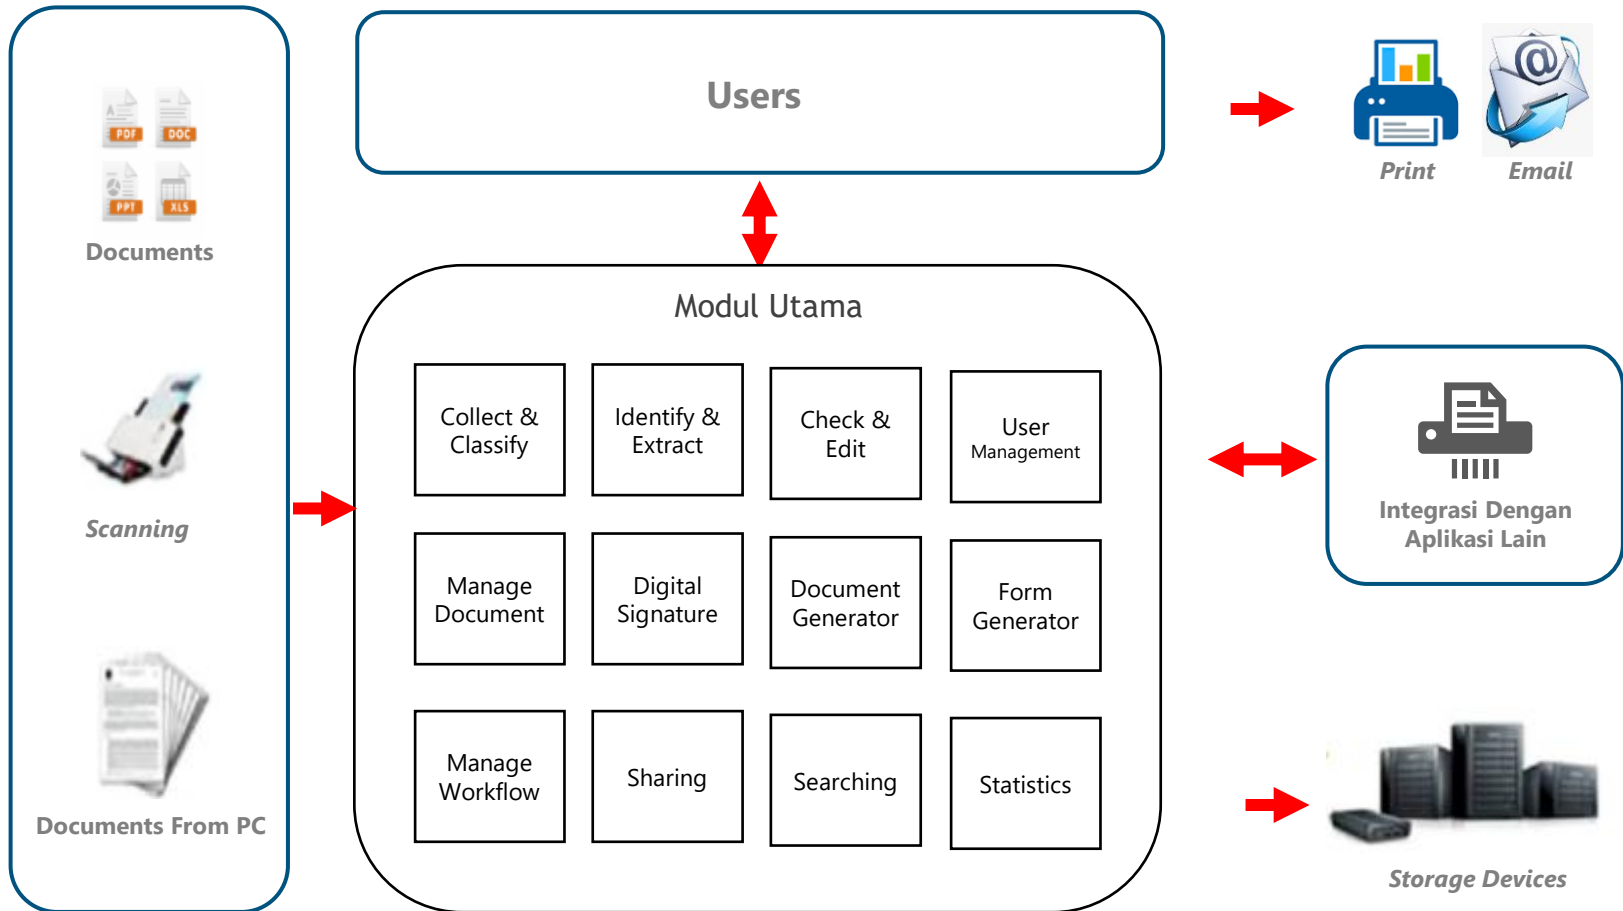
PDF DOC
PPT XLS
Documents

Scanning

Documents From PC

Users

Print Email

Modul Utama

Collect & Classify

Identify & Extract

Check & Edit

User Management

Manage Document

Digital Signature

Document Generator

Form Generator

Manage Workflow

Sharing

Searching

Statistics

Integrasi Dengan Aplikasi Lain

Storage Devices